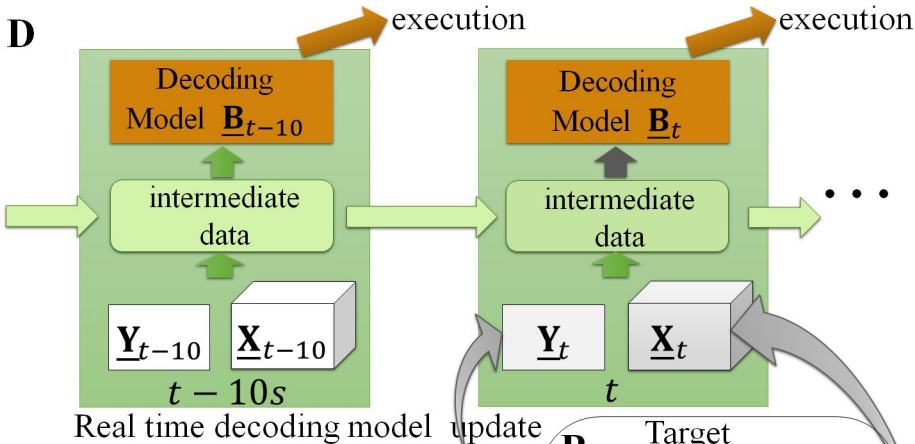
D

execution

execution

Decoding Model $\underline{\mathbf{B}}_{t-10}$

intermediate data

$\underline{\mathbf{Y}}_{t-10}$ $\underline{\mathbf{X}}_{t-10}$

$t-10s$

Decoding Model $\underline{\mathbf{B}}_{t}$

intermediate data

$\underline{\mathbf{Y}}_{t}$ $\underline{\mathbf{X}}_{t}$

$t$

• • •

Real time decoding model update

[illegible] Target